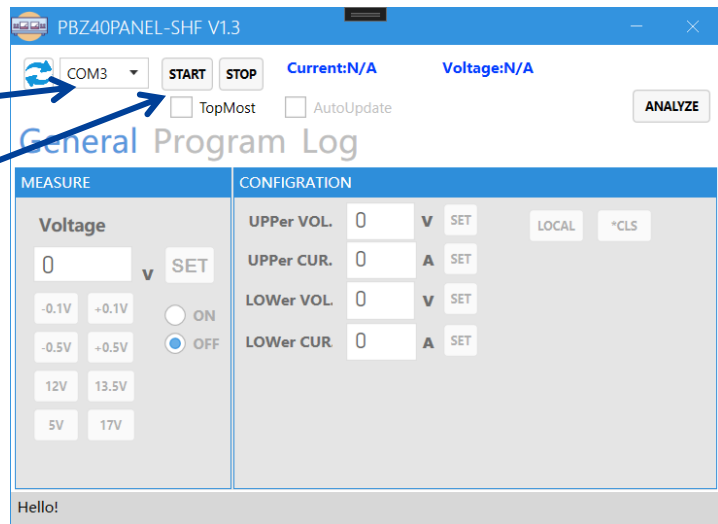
PBZ40PANEL-SHF V1.3

COM3 START STOP Current:N/A Voltage:N/A

TopMost AutoUpdate ANALYZE

General Program Log

MEASURE

Voltage

0 V SET

-0.1V +0.1V

-0.5V +0.5V

12V 13.5V

5V 17V

ON

OFF

CONFIGRATION

UPPer VOL. 0 V SET

UPPer CUR. 0 A SET

LOWer VOL. 0 V SET

LOWer CUR. 0 A SET

LOCAL *CLS

Hello!